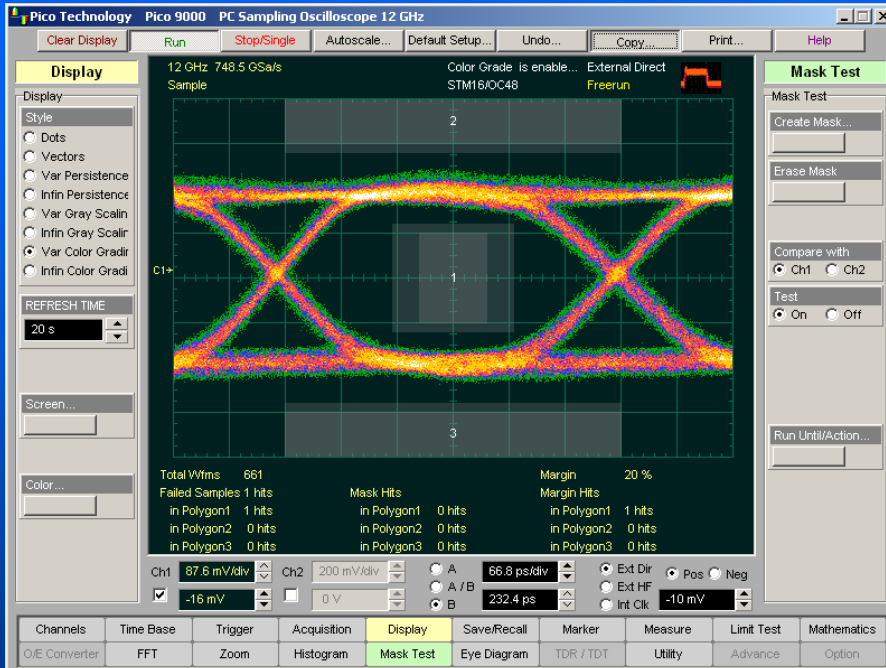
Pico Technology Pico 9000 PC Sampling Oscilloscope 12 GHz

Clear Display | Run | Stop/Single | Autoscale... | Default Setup... | Undo... | Copy... | Print... | Help

Display

Display
Style
Dots
Vectors
Var Persistence
Infin Persistence
Var Gray Scalin
Infin Gray Scalin
Var Color Gradin
Infin Color Gradi

REFRESH TIME
20 s

Screen...

Color...

12 GHz 748.5 GSa/s
Sample
Color Grade is enable...
STM16/OC48
External Direct
Freerun

2
C1
1
3

Total Wfms 661
Failed Samples 1 hits
in Polygon1 1 hits
in Polygon2 0 hits
in Polygon3 0 hits
Mask Hits
in Polygon1 0 hits
in Polygon2 0 hits
in Polygon3 0 hits
Margin 20 %
Margin Hits
in Polygon1 1 hits
in Polygon2 0 hits
in Polygon3 0 hits

Mask Test

Mask Test
Create Mask...
Erase Mask
Compare with
Ch1 Ch2
Test
On Off
Run Until/Action...

Ch1 87.6 mV/div
-16 mV
Ch2 200 mV/div
0 V
A
A / B
B
66.8 ps/div
232.4 ps
Ext Dir
Ext HF
Int Clk
Pos Neg
-10 mV

| Channels | Time Base | Trigger | Acquisition | Display | Save/Recall | Marker | Measure | Limit Test | Mathematics |
|---|---|---|---|---|---|---|---|---|---|
| O/E Converter | FFT | Zoom | Histogram | Mask Test | Eye Diagram | TDR / TDT | Utility | Advance | Option |